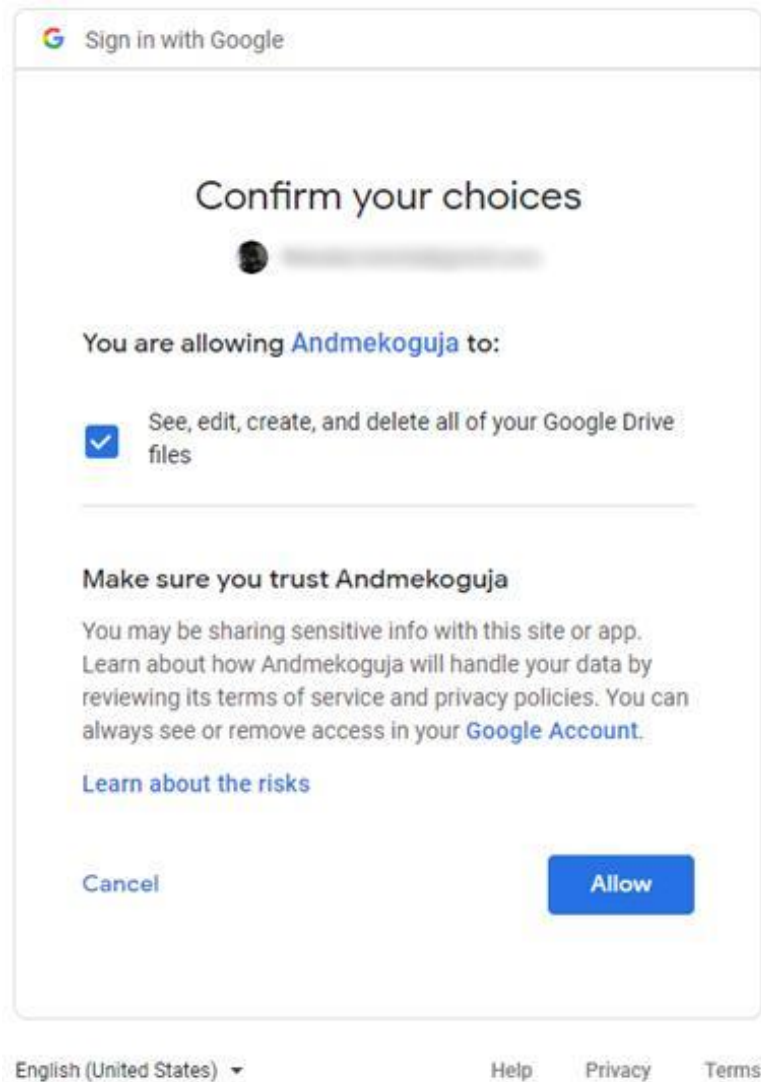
G Sign in with Google

Confirm your choices

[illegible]

You are allowing Andmekoguja to:

See, edit, create, and delete all of your Google Drive files

Make sure you trust Andmekoguja

You may be sharing sensitive info with this site or app. Learn about how Andmekoguja will handle your data by reviewing its terms of service and privacy policies. You can always see or remove access in your Google Account.

Learn about the risks

Cancel

Allow

English (United States)

Help Privacy Terms